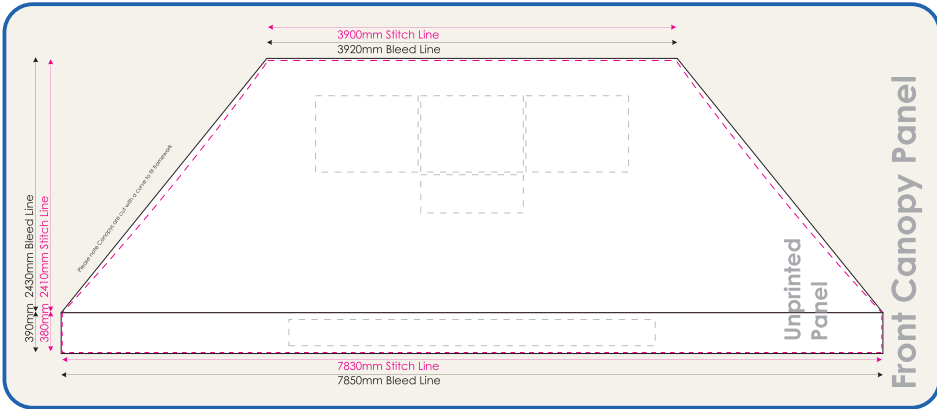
3900mm Stitch Line
3920mm Bleed Line

2430mm Bleed Line
2410mm Stitch Line
390mm
380mm

Please note Canopy are cut with a curve to fit framework

Unprinted Panel

Front Canopy Panel

7830mm Stitch Line
7850mm Bleed Line